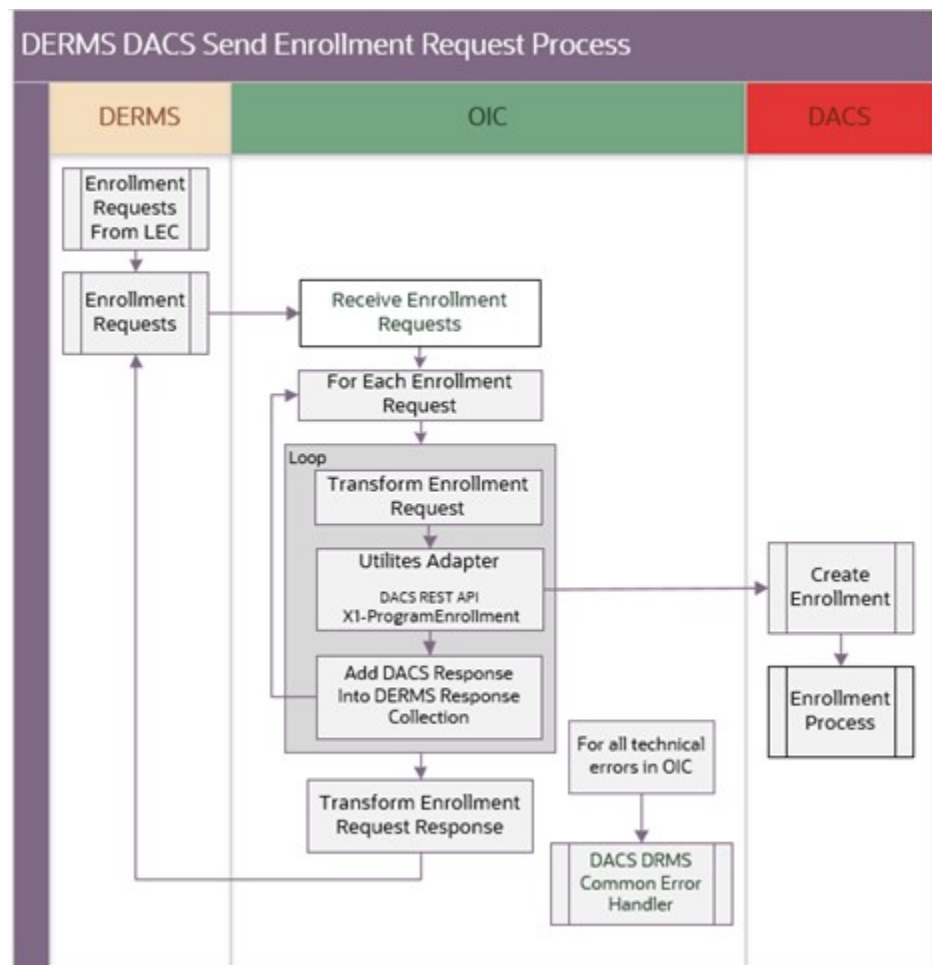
DERMS DACS Send Enrollment Request Process

DERMS

OIC

DACS

Enrollment Requests From LEC

Enrollment Requests

Receive Enrollment Requests

For Each Enrollment Request

Loop

Transform Enrollment Request

Utilites Adapter
DACS REST API
X1-ProgramEnrollment

Add DACS Response Into DERMS Response Collection

Transform Enrollment Request Response

For all technical errors in OIC

DACS DRMS Common Error Handler

Create Enrollment

Enrollment Process